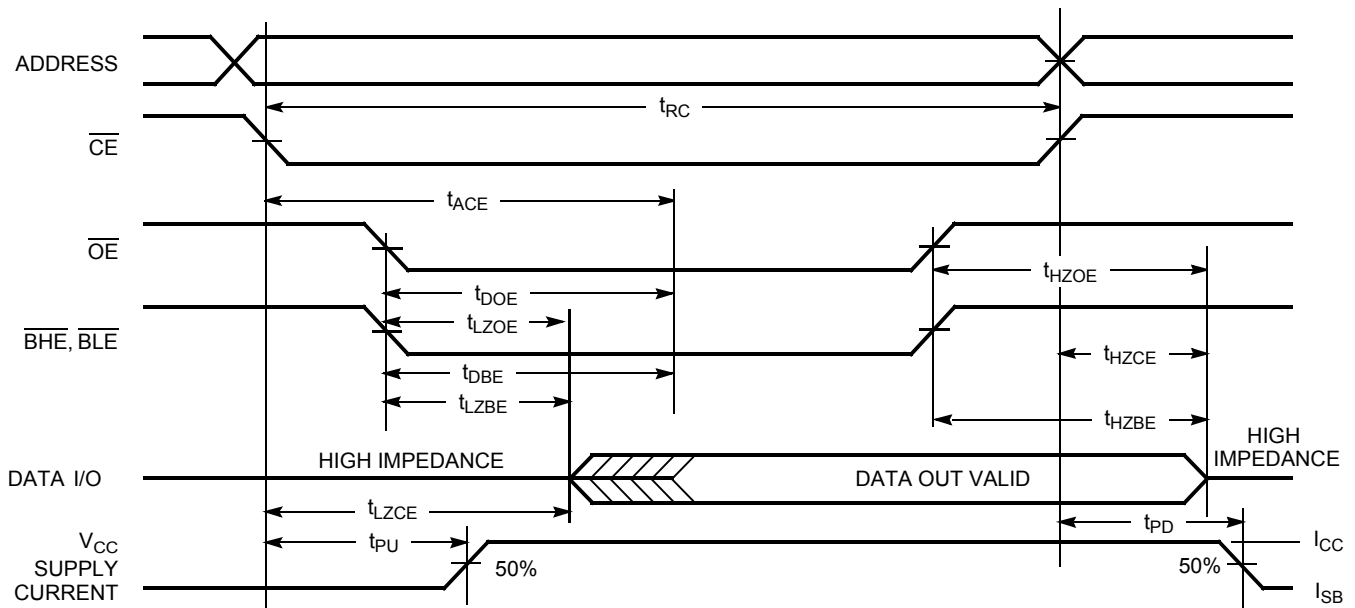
ADDRESS

$t_{RC}$

$\overline{CE}$

$t_{ACE}$

$\overline{OE}$

$t_{HZOE}$

$t_{DOE}$

$t_{LZOE}$

$\overline{BHE}$, $\overline{BLE}$

$t_{HZCE}$

$t_{DBE}$

$t_{LZBE}$

$t_{HZBE}$

HIGH IMPEDANCE

HIGH IMPEDANCE

DATA I/O

DATA OUT VALID

$t_{LZCE}$

$t_{PD}$

$V_{CC}$ SUPPLY CURRENT

$t_{PU}$

50%

50%

$I_{CC}$

$I_{SB}$